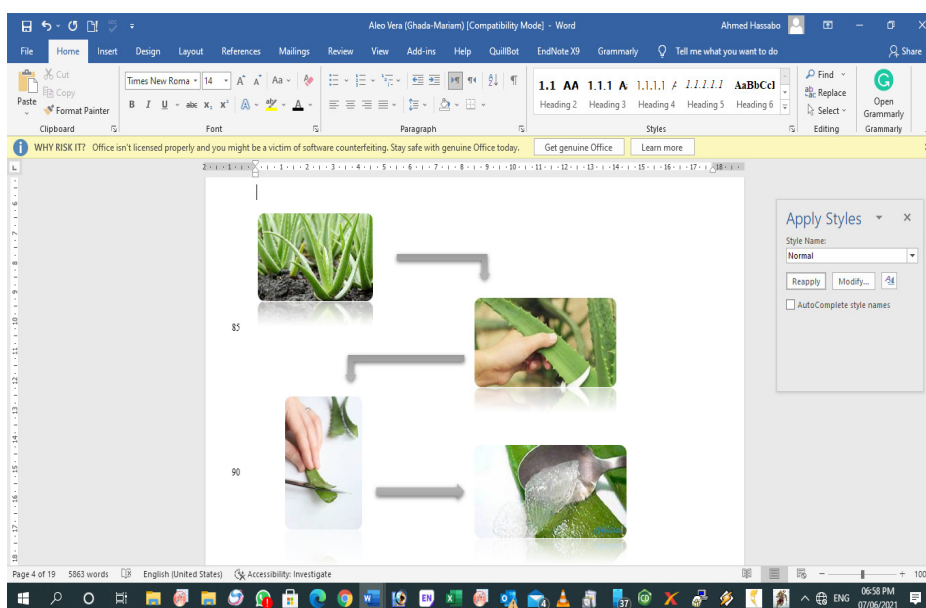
Aleo Vera (Ghada-Mariam) [Compatibility Mode] - Word
Ahmed Hassabo

File Home Insert Design Layout References Mailings Review View Add-ins Help QuillBot EndNote X9 Grammarly Tell me what you want to do Share

Cut
Copy
Paste
Format Painter
Clipboard

Times New Roma 14
Font

Paragraph

1.1 AA 1.1.1 A 1.1.1.1 A 1.1.1.1.1 AaBbCcI
Heading 2 Heading 3 Heading 4 Heading 5 Heading 6
Styles

Find
Replace
Select
Editing

Open Grammarly
Grammarly

WHY RISK IT? Office isn't licensed properly and you might be a victim of software counterfeiting. Stay safe with genuine Office today. Get genuine Office Learn more

85

90

Apply Styles
Style Name:
Normal
Reapply Modify...
AutoComplete style names

Page 4 of 19 5863 words English (United States) Accessibility: Investigate

100

ENG 06:58 PM 07/06/2021